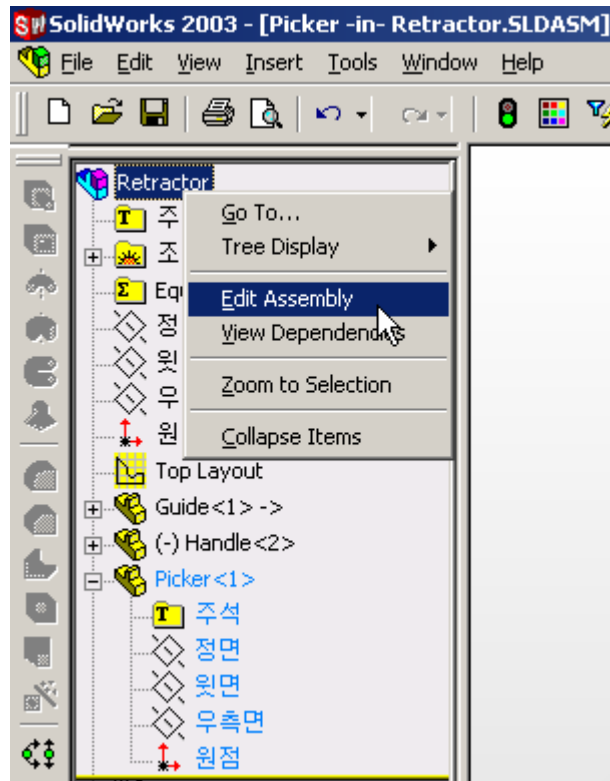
SolidWorks 2003 - [Picker -in- Retractor.SLDASM]
File Edit View Insert Tools Window Help

Retractor
주
조
Equ
정
윗
우
원
Go To...
Tree Display
Edit Assembly
View Dependencies
Zoom to Selection
Collapse Items
Top Layout
Guide<1> ->
(-) Handle<2>
Picker<1>
주석
정면
윗면
우측면
원점